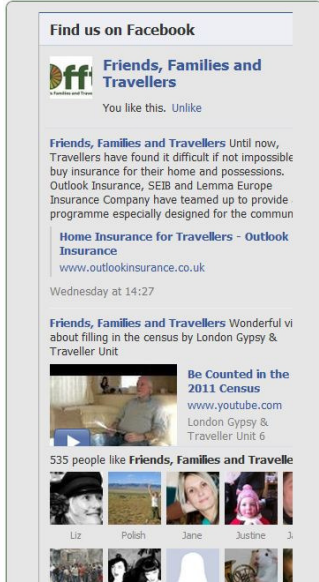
Find us on Facebook

Friends, Families and Travellers

You like this. Unlike

Friends, Families and Travellers Until now, Travellers have found it difficult if not impossible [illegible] buy insurance for their home and possessions. Outlook Insurance, SEIB and Lemma Europe Insurance Company have teamed up to provide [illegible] programme especially designed for the commun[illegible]

Home Insurance for Travellers - Outlook Insurance
www.outlookinsurance.co.uk

Wednesday at 14:27

Friends, Families and Travellers Wonderful vi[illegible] about filling in the census by London Gypsy & Traveller Unit

Be Counted in the 2011 Census
www.youtube.com
London Gypsy & Traveller Unit 6

535 people like Friends, Families and Travelle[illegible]

Liz Polish Jane Justine J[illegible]